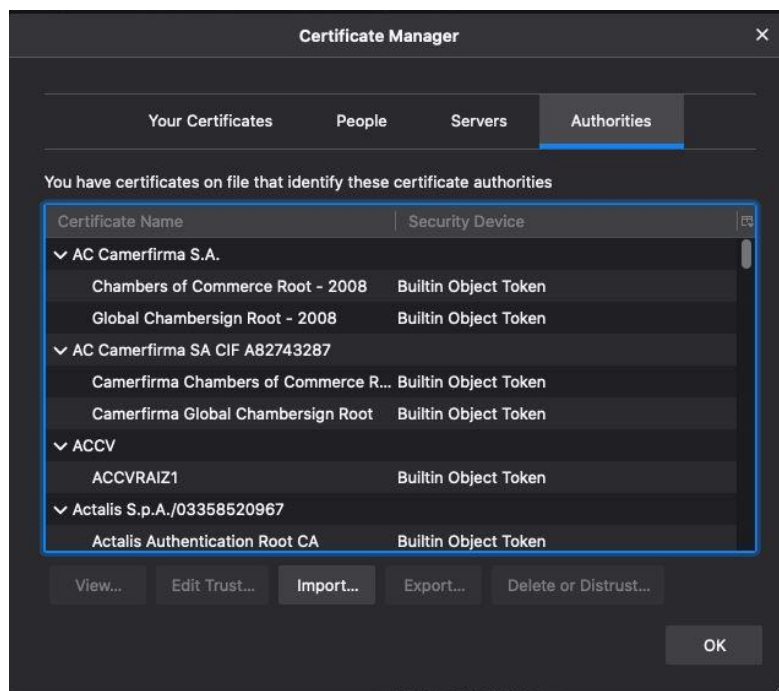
Certificate Manager

×

Your Certificates | People | Servers | Authorities

You have certificates on file that identify these certificate authorities

| Certificate Name | Security Device |
|---|---|
| ∨ AC Camerfirma S.A. | |
| Chambers of Commerce Root - 2008 | Builtin Object Token |
| Global Chambersign Root - 2008 | Builtin Object Token |
| ∨ AC Camerfirma SA CIF A82743287 | |
| Camerfirma Chambers of Commerce R... | Builtin Object Token |
| Camerfirma Global Chambersign Root | Builtin Object Token |
| ∨ ACCV | |
| ACCVRAIZ1 | Builtin Object Token |
| ∨ Actalis S.p.A./03358520967 | |
| Actalis Authentication Root CA | Builtin Object Token |

View... Edit Trust... Import... Export... Delete or Distrust...

OK